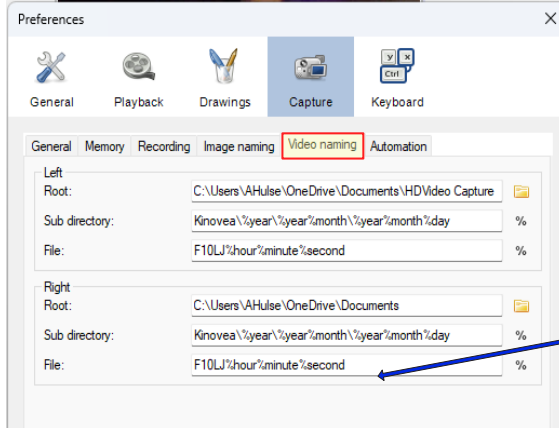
Preferences

General Playback Drawings Capture Keyboard

General Memory Recording Image naming Video naming Automation

Left
Root: C:\Users\AHulse\OneDrive\Documents\HDVideo Capture
Sub directory: Kinovea\%year\%year%month\%year%month%day %
File: F10LJ%hour%minute%second %

Right
Root: C:\Users\AHulse\OneDrive\Documents
Sub directory: Kinovea\%year\%year%month\%year%month%day %
File: F10LJ%hour%minute%second %